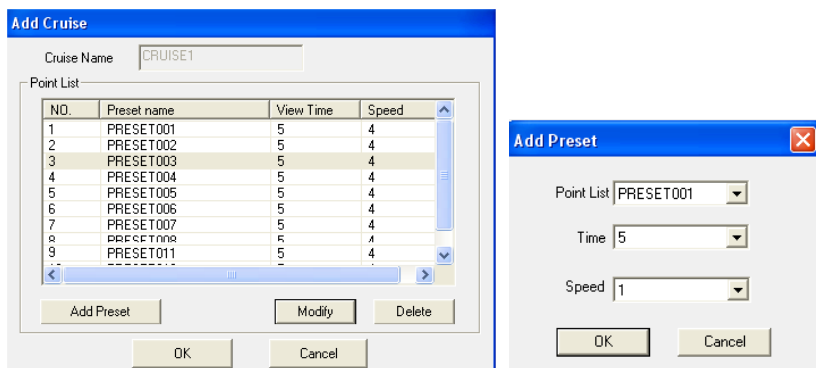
Add Cruise

Cruise Name CRUISE1

Point List

| NO. | Preset name | View Time | Speed |
|---|---|---|---|
| 1 | PRESET001 | 5 | 4 |
| 2 | PRESET002 | 5 | 4 |
| 3 | PRESET003 | 5 | 4 |
| 4 | PRESET004 | 5 | 4 |
| 5 | PRESET005 | 5 | 4 |
| 6 | PRESET006 | 5 | 4 |
| 7 | PRESET007 | 5 | 4 |
| 8 | PRESET008 | 5 | 4 |
| 9 | PRESET011 | 5 | 4 |

Add Preset Modify Delete

OK Cancel

Add Preset

Point List PRESET001

Time 5

Speed 1

OK Cancel